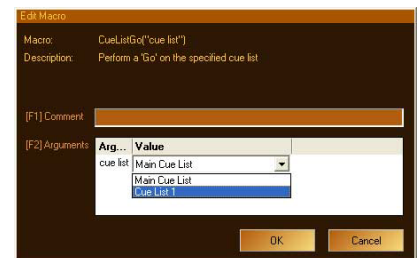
Edit Macro

Macro: CueListGo("cue list")
Description: Perform a 'Go' on the specified cue list

[F1] Comment

[F2] Arguments

| Arg... | Value |
|---|---|
| cue list | Main Cue List |

Main Cue List
Cue List 1

OK
Cancel